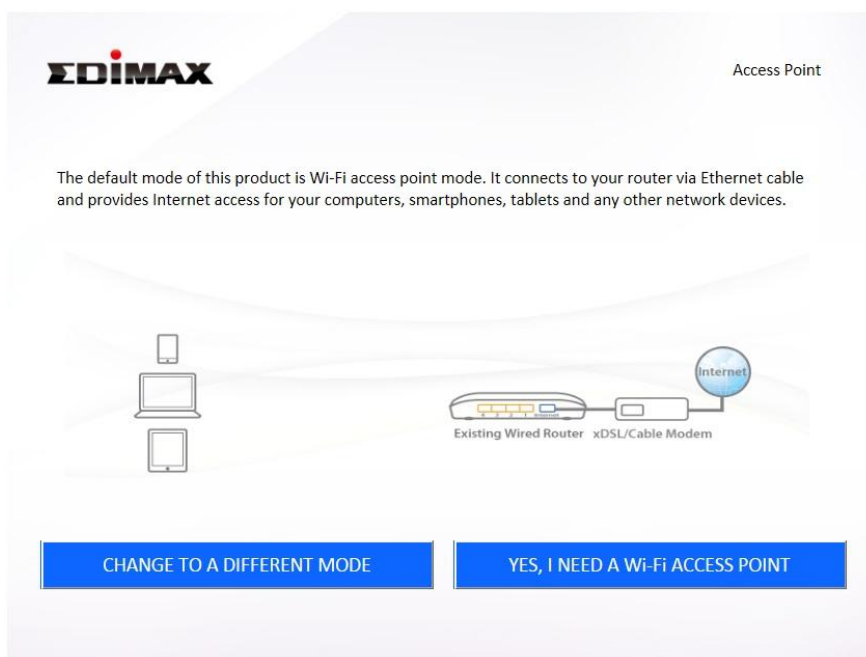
EDIMAX

Access Point

The default mode of this product is Wi-Fi access point mode. It connects to your router via Ethernet cable and provides Internet access for your computers, smartphones, tablets and any other network devices.

Internet

Existing Wired Router xDSL/Cable Modem

CHANGE TO A DIFFERENT MODE

YES, I NEED A Wi-Fi ACCESS POINT